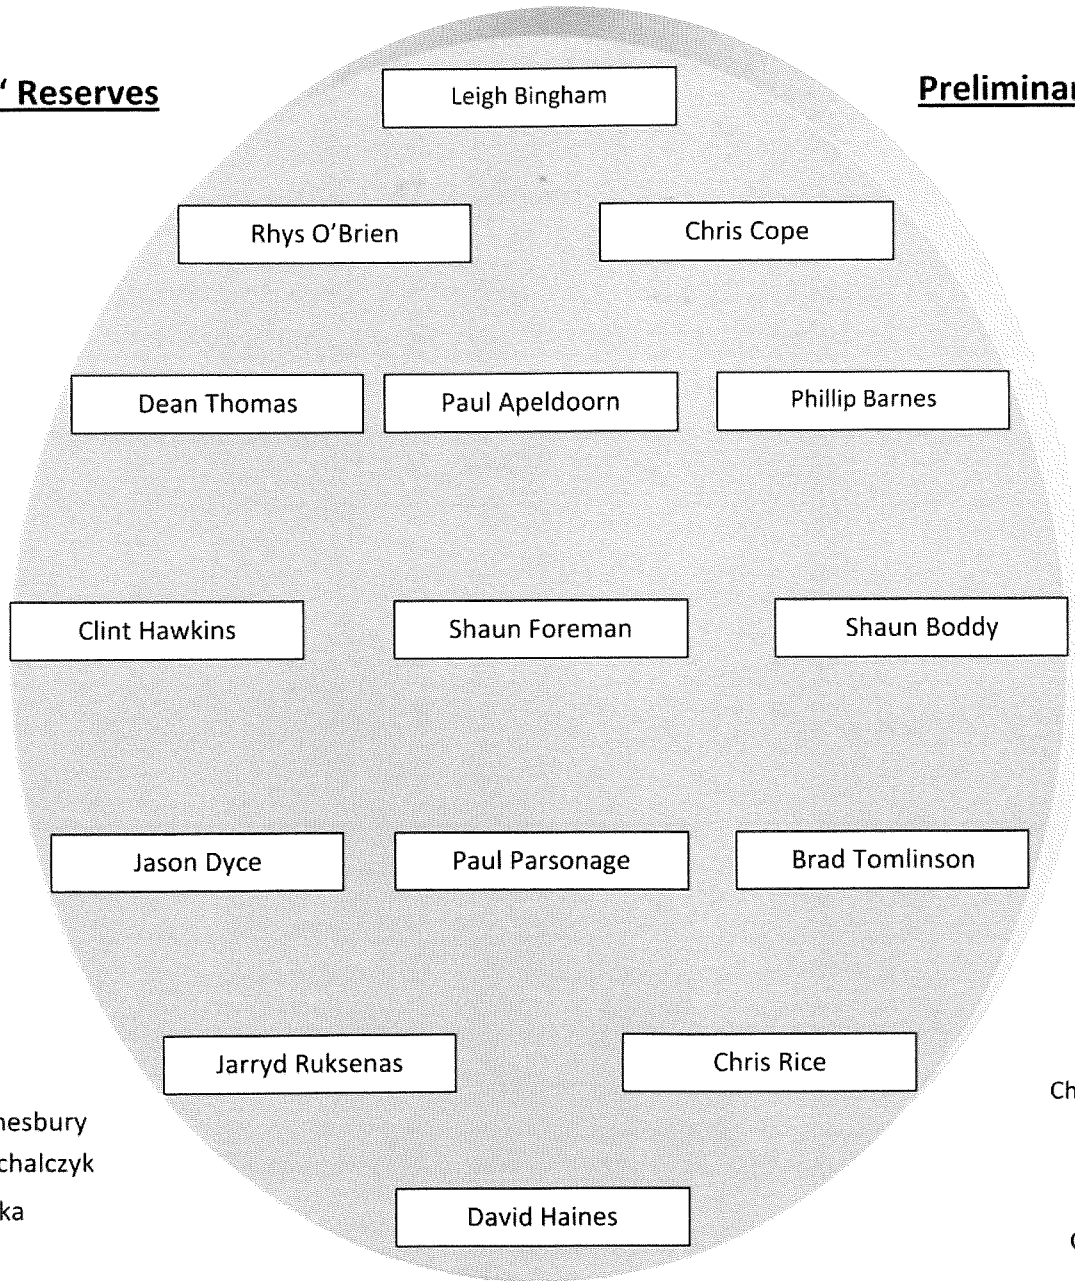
' Reserves

Leigh Bingham

Preliminar

Rhys O'Brien

Chris Cope

Dean Thomas

Paul Apeldoorn

Phillip Barnes

Clint Hawkins

Shaun Foreman

Shaun Boddy

Jason Dyce

Paul Parsonage

Brad Tomlinson

Jarryd Ruksenas

Chris Rice

Ch

nesbury
chalczyk
ka

David Haines

C